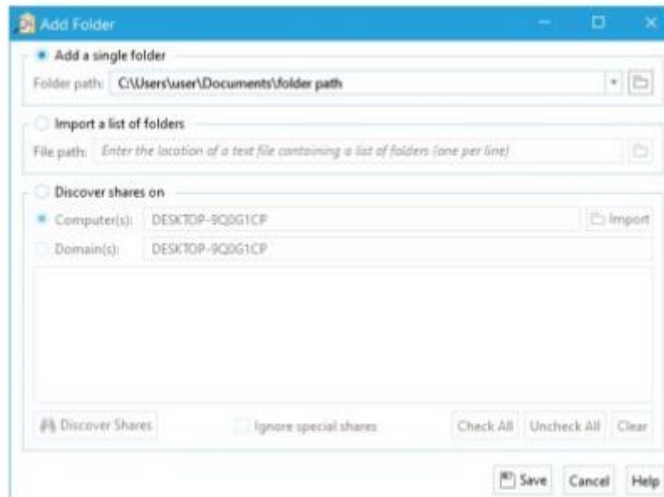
Add Folder

Add a single folder

Folder path: C:\Users\user\Documents\folder path

Import a list of folders

File path: Enter the location of a text file containing a list of folders (one per line)

Discover shares on

Computer(s): DESKTOP-9Q0G1CP

Import

Domain(s): DESKTOP-9Q0G1CP

Discover Shares

Ignore special shares

Check All

Uncheck All

Clear

Save

Cancel

Help